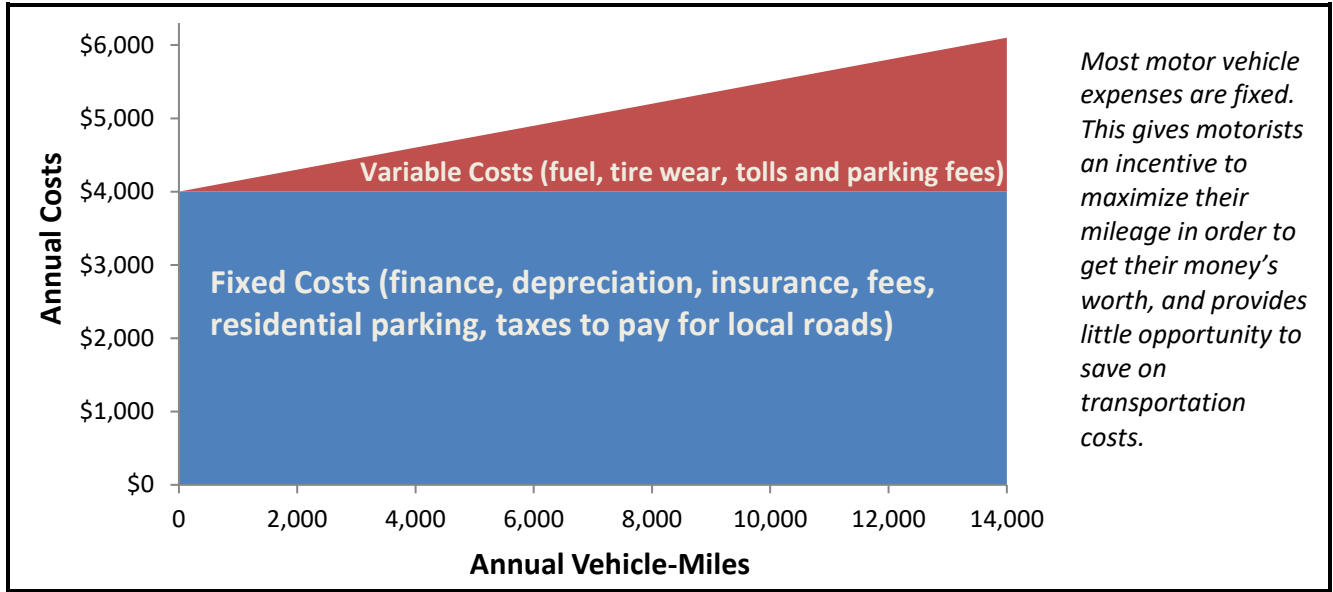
$6,000
$5,000
$4,000
$3,000
$2,000
$1,000
$0

Annual Costs

Variable Costs (fuel, tire wear, tolls and parking fees)

Fixed Costs (finance, depreciation, insurance, fees, residential parking, taxes to pay for local roads)

0 2,000 4,000 6,000 8,000 10,000 12,000 14,000

Annual Vehicle-Miles

Most motor vehicle expenses are fixed. This gives motorists an incentive to maximize their mileage in order to get their money's worth, and provides little opportunity to save on transportation costs.